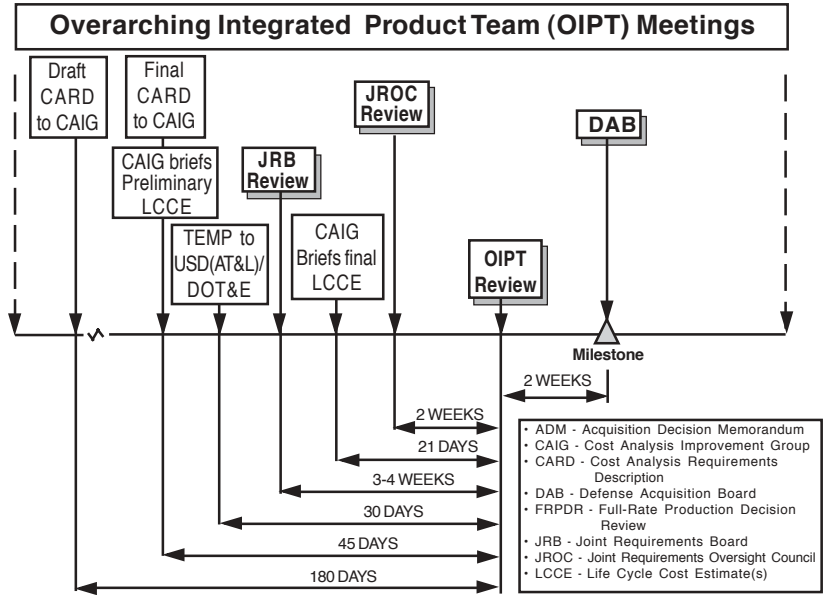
Overarching Integrated Product Team (OIPT) Meetings

Draft CARD to CAIG

Final CARD to CAIG

CAIG briefs Preliminary LCCE

JRB Review

TEMP to USD(AT&L)/ DOT&E

CAIG Briefs final LCCE

JROC Review

OIPT Review

DAB

Milestone

2 WEEKS

2 WEEKS

21 DAYS

3-4 WEEKS

30 DAYS

45 DAYS

180 DAYS

- ADM - Acquisition Decision Memorandum
- CAIG - Cost Analysis Improvement Group
- CARD - Cost Analysis Requirements Description
- DAB - Defense Acquisition Board
- FRPDR - Full-Rate Production Decision Review
- JRB - Joint Requirements Board
- JROC - Joint Requirements Oversight Council
- LCCE - Life Cycle Cost Estimate(s)